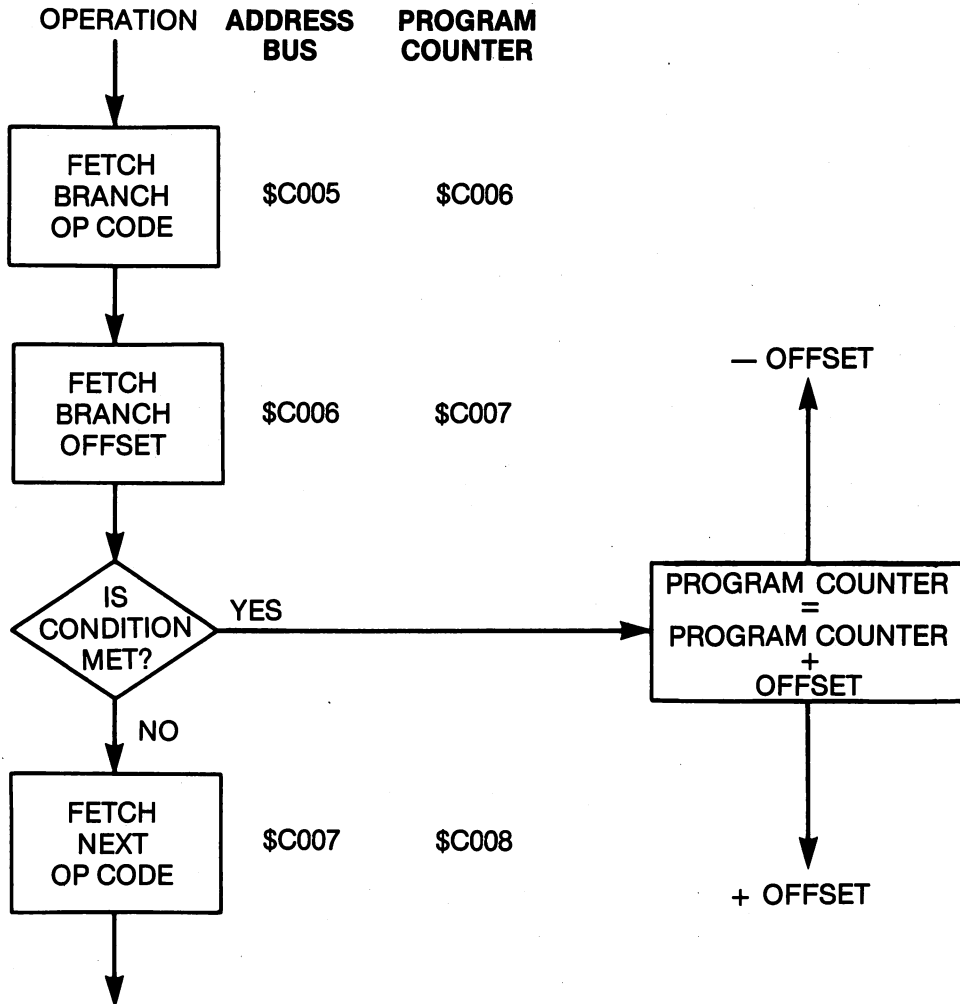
OPERATION ADDRESS BUS PROGRAM COUNTER

FETCH BRANCH OP CODE $C005 $C006

FETCH BRANCH OFFSET $C006 $C007

— OFFSET

IS CONDITION MET?

YES

PROGRAM COUNTER = PROGRAM COUNTER + OFFSET

NO

FETCH NEXT OP CODE $C007 $C008

+ OFFSET